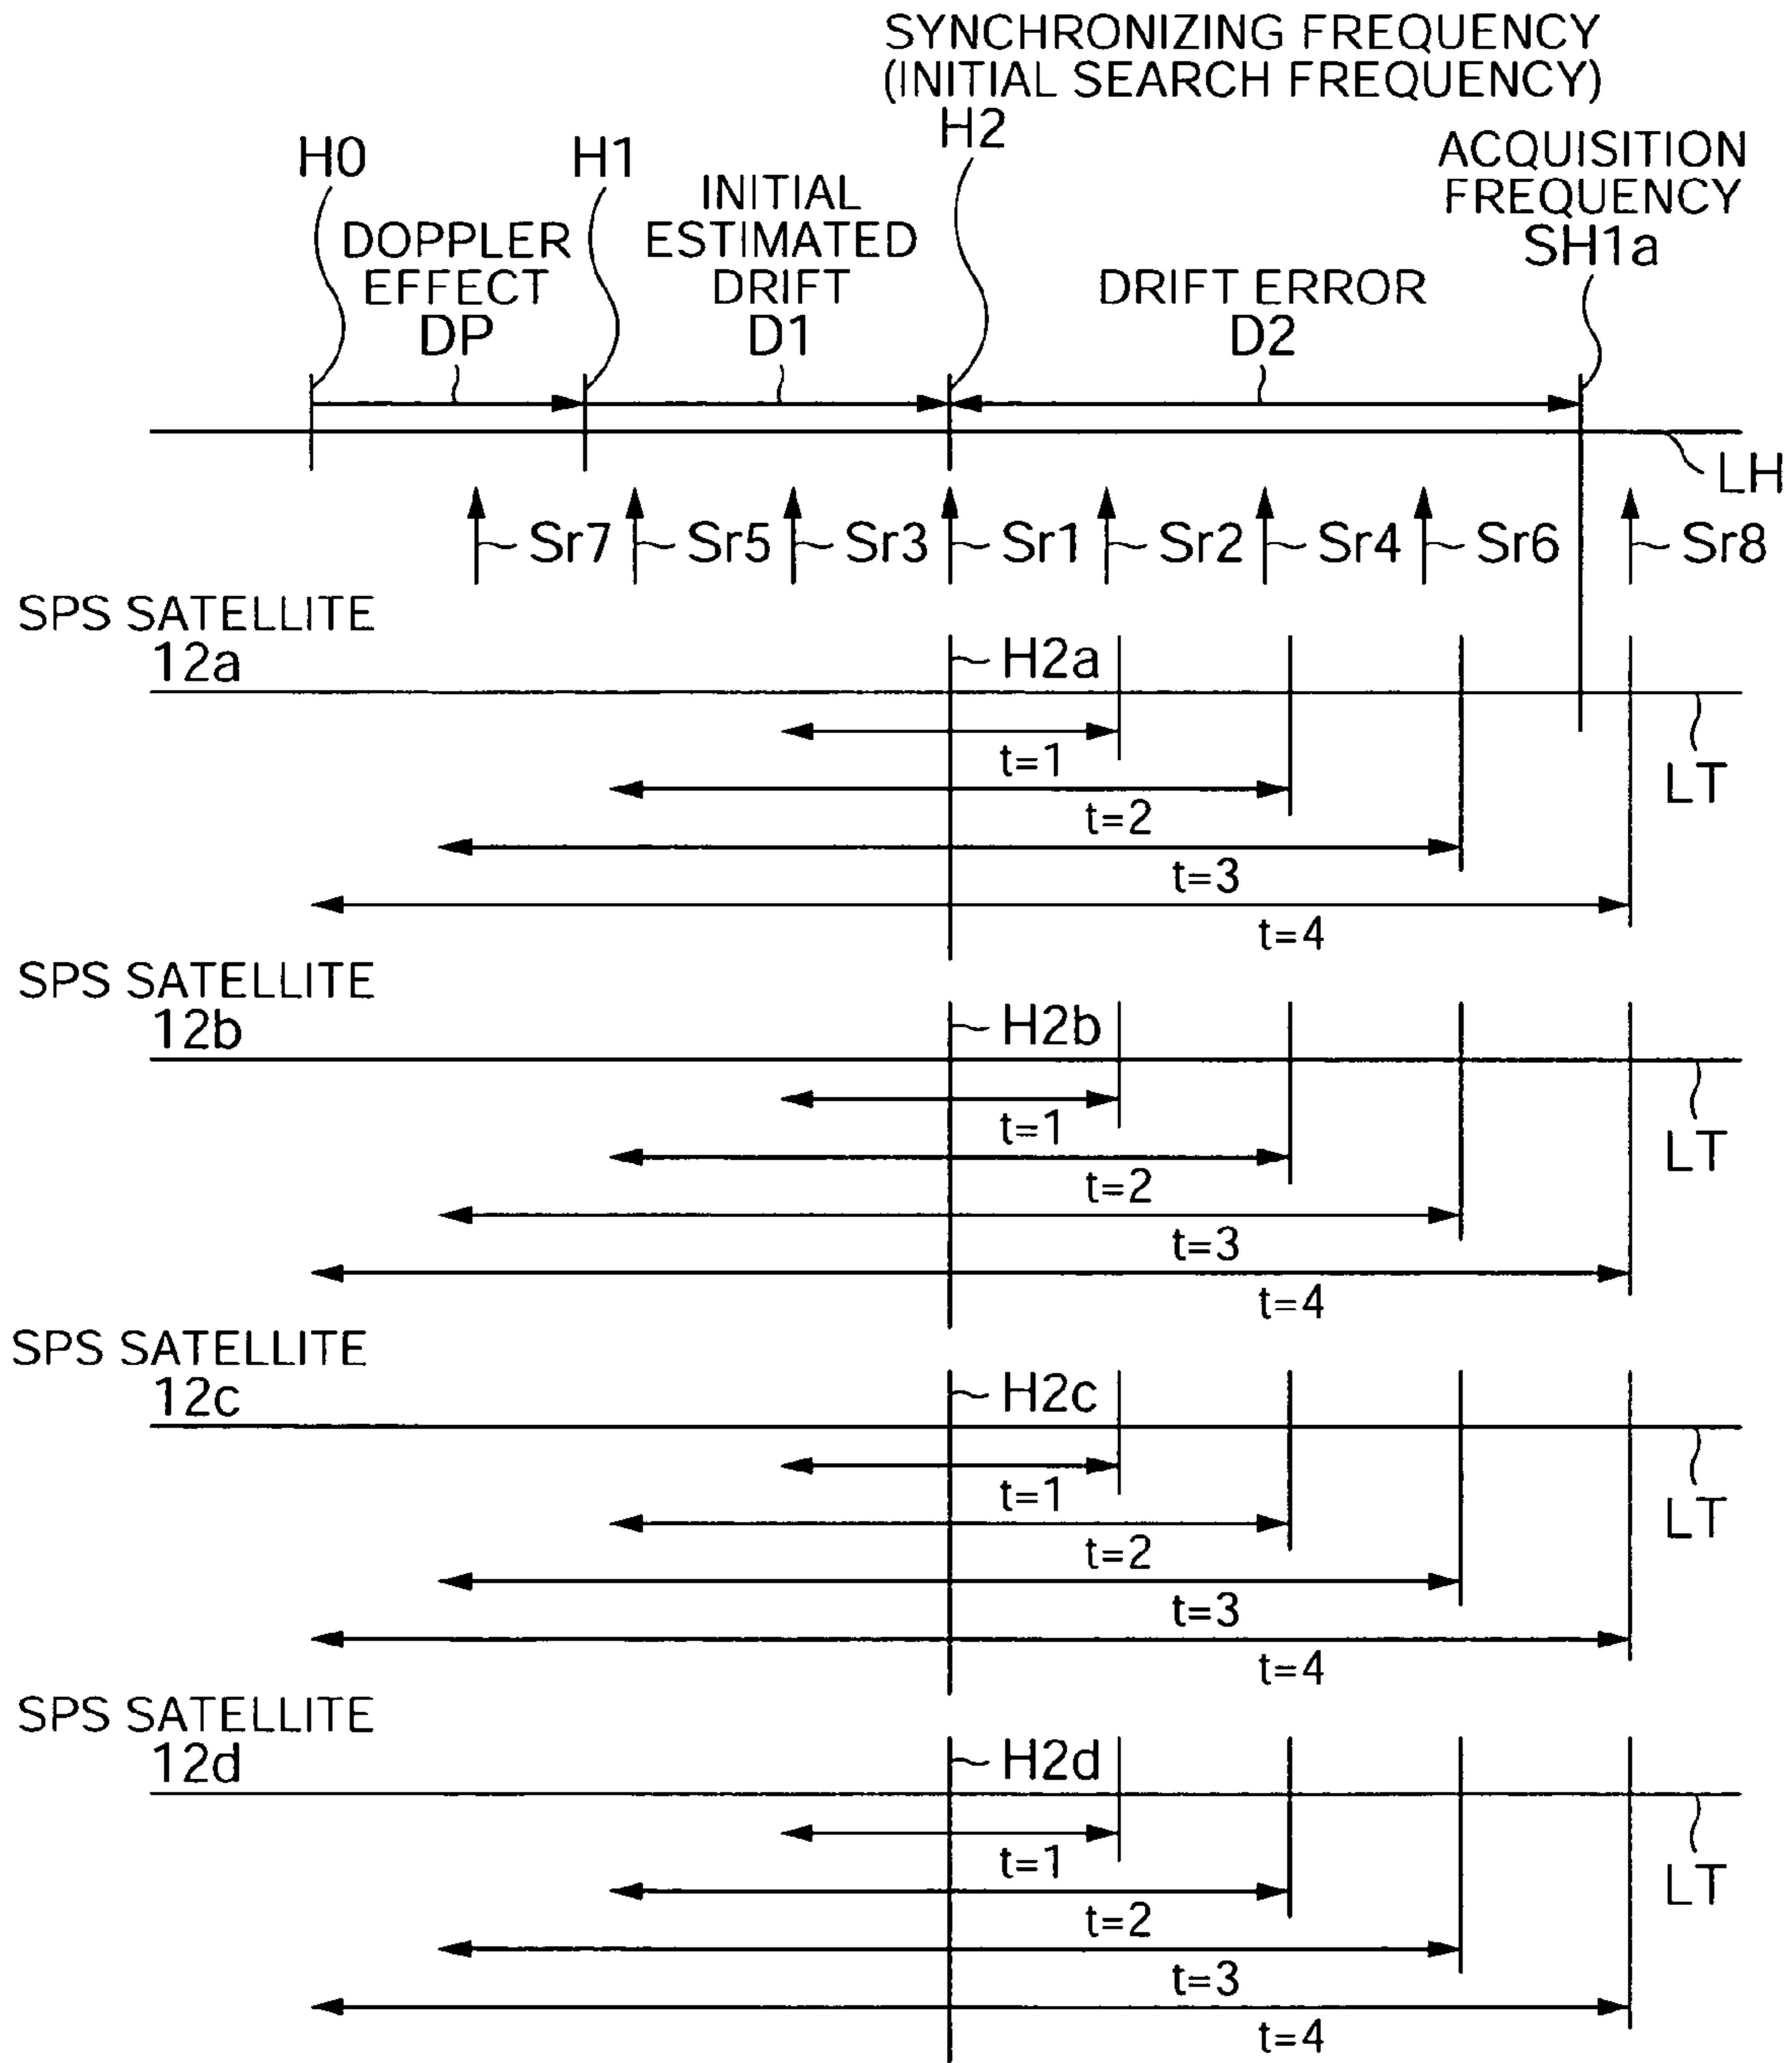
SYNCHRONIZING FREQUENCY (INITIAL SEARCH FREQUENCY)
H2

H0
DOPPLER EFFECT
DP

H1
INITIAL ESTIMATED DRIFT
D1

DRIFT ERROR
D2

ACQUISITION FREQUENCY
SH1a

LH

Sr7 Sr5 Sr3 Sr1 Sr2 Sr4 Sr6 Sr8

SPS SATELLITE
12a
H2a
t=1
t=2
t=3
t=4
LT

SPS SATELLITE
12b
H2b
t=1
t=2
t=3
t=4
LT

SPS SATELLITE
12c
H2c
t=1
t=2
t=3
t=4
LT

SPS SATELLITE
12d
H2d
t=1
t=2
t=3
t=4
LT